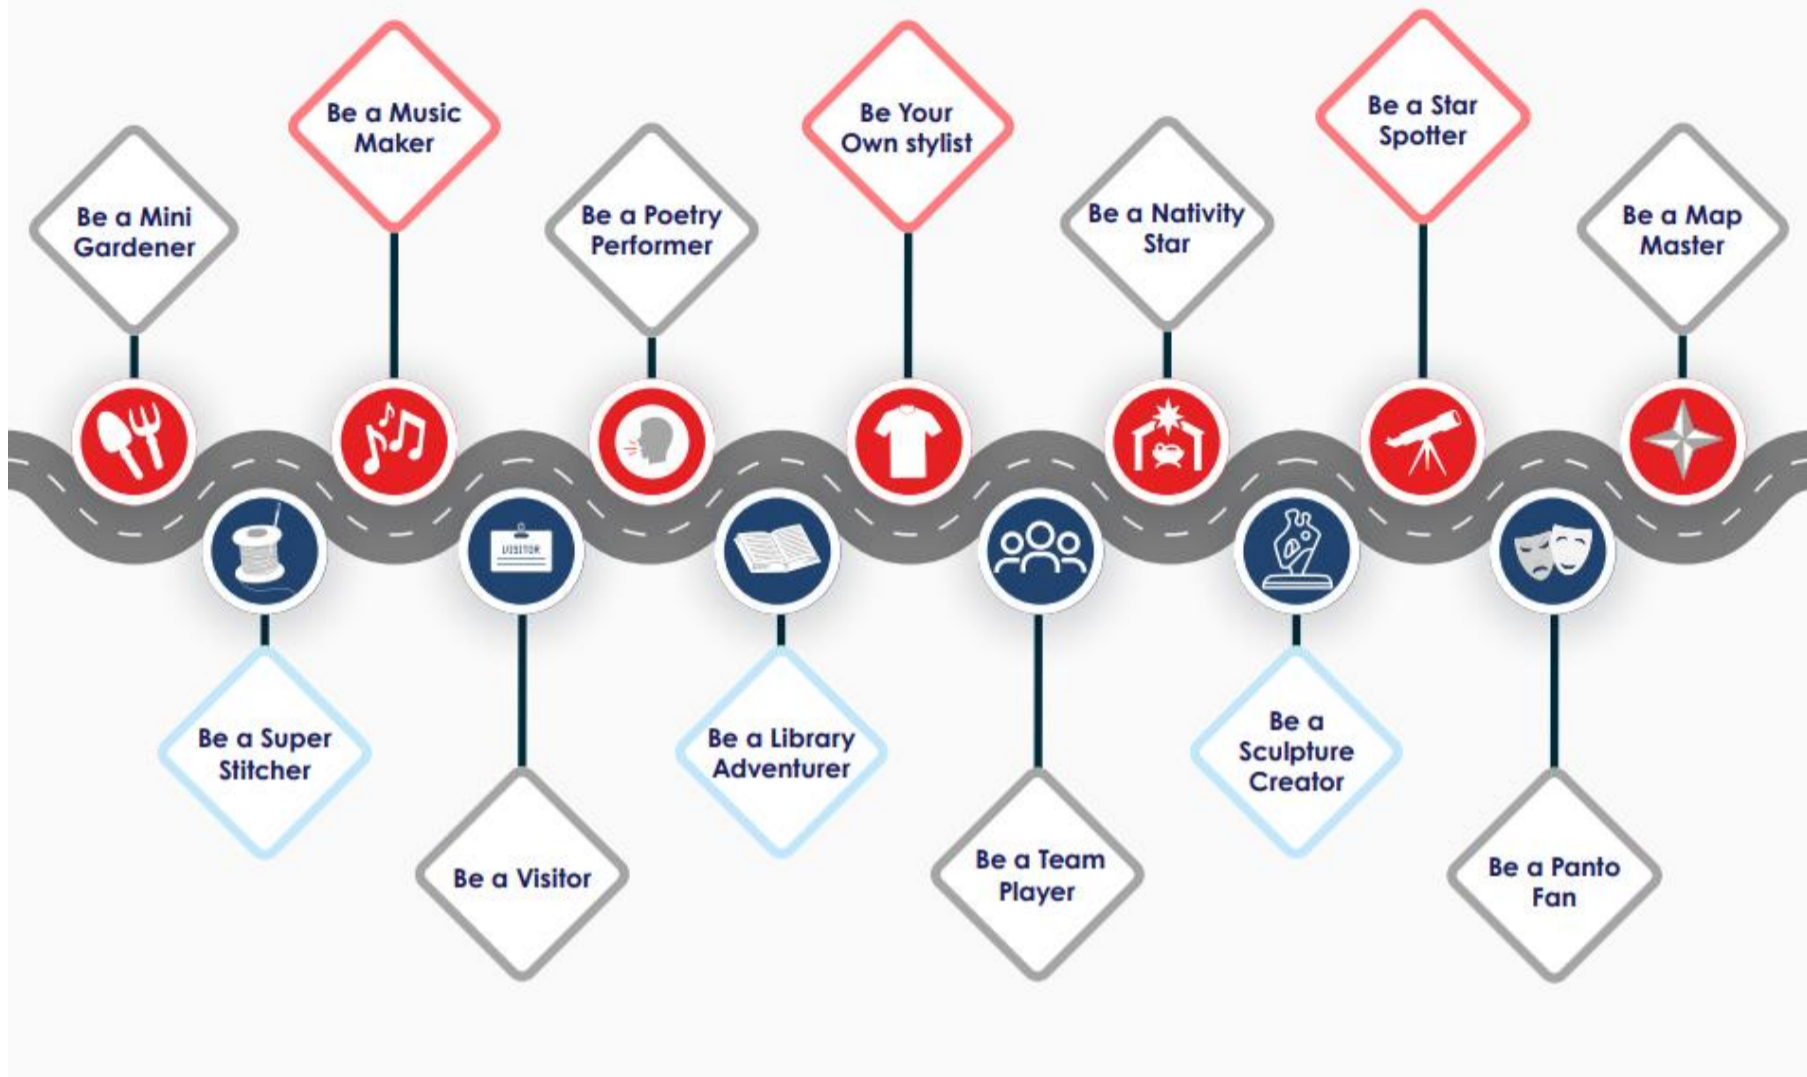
Be a Mini Gardener

Be a Super Stitcher

Be a Music Maker

VISITOR

Be a Visitor

Be a Poetry Performer

Be a Library Adventurer

Be Your Own stylist

Be a Team Player

Be a Nativity Star

Be a Sculpture Creator

Be a Star Spotter

Be a Panto Fan

Be a Map Master